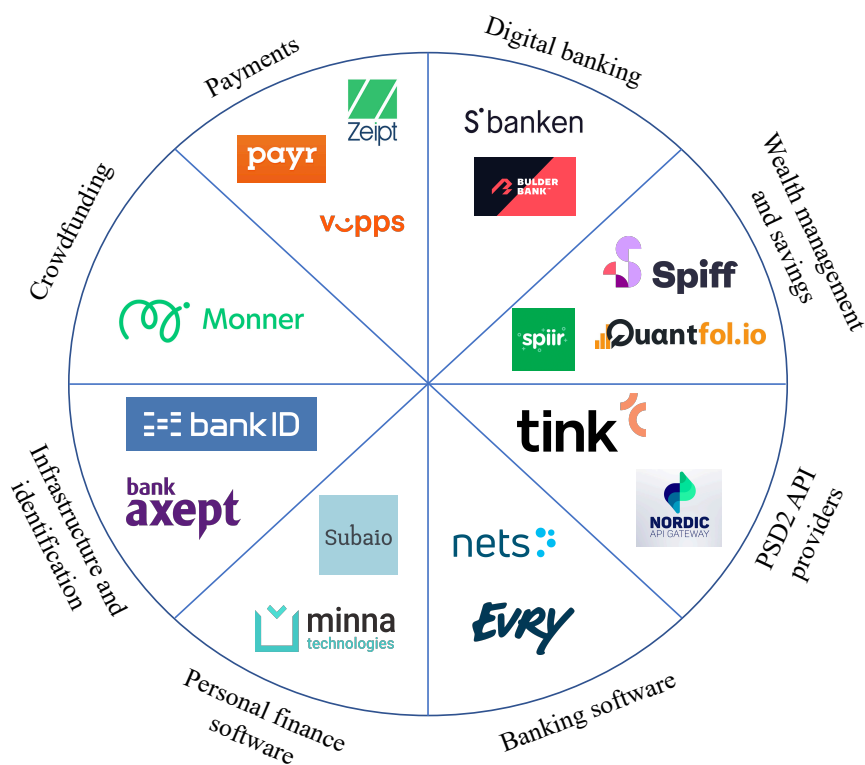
Payments

Zeipt

payr

vipps

Digital banking

S banken

BULDER BANK

Wealth management and savings

Spiff

spiir

Quantfol.io

Crowdfunding

Monner

bank ID

bank axept

Infrastructure and identification

Subaio

minna technologies

Personal finance software

tink

NORDIC API GATEWAY

PSD2 API providers

nets

EVRY

Banking software